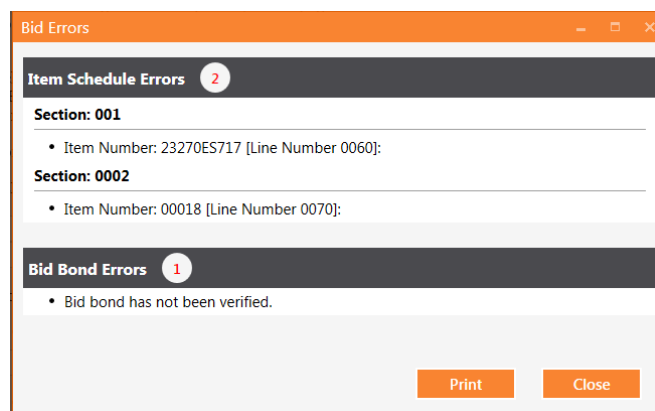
Bid Errors

Item Schedule Errors 2

Section: 001

- Item Number: 23270ES717 [Line Number 0060]:

Section: 0002

- Item Number: 00018 [Line Number 0070]:

Bid Bond Errors 1

- Bid bond has not been verified.

Print Close